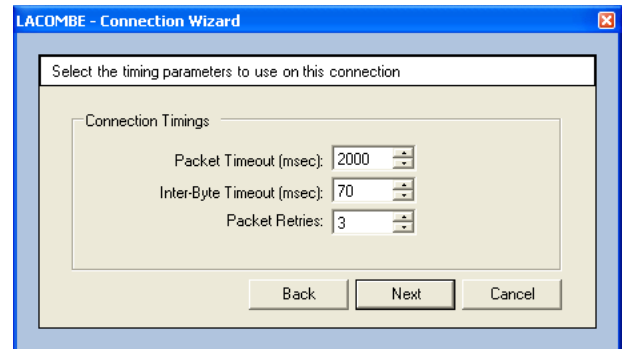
LACOMBE - Connection Wizard

Select the timing parameters to use on this connection

Connection Timings

Packet Timeout (msec): 2000

Inter-Byte Timeout (msec): 70

Packet Retries: 3

Back
Next
Cancel